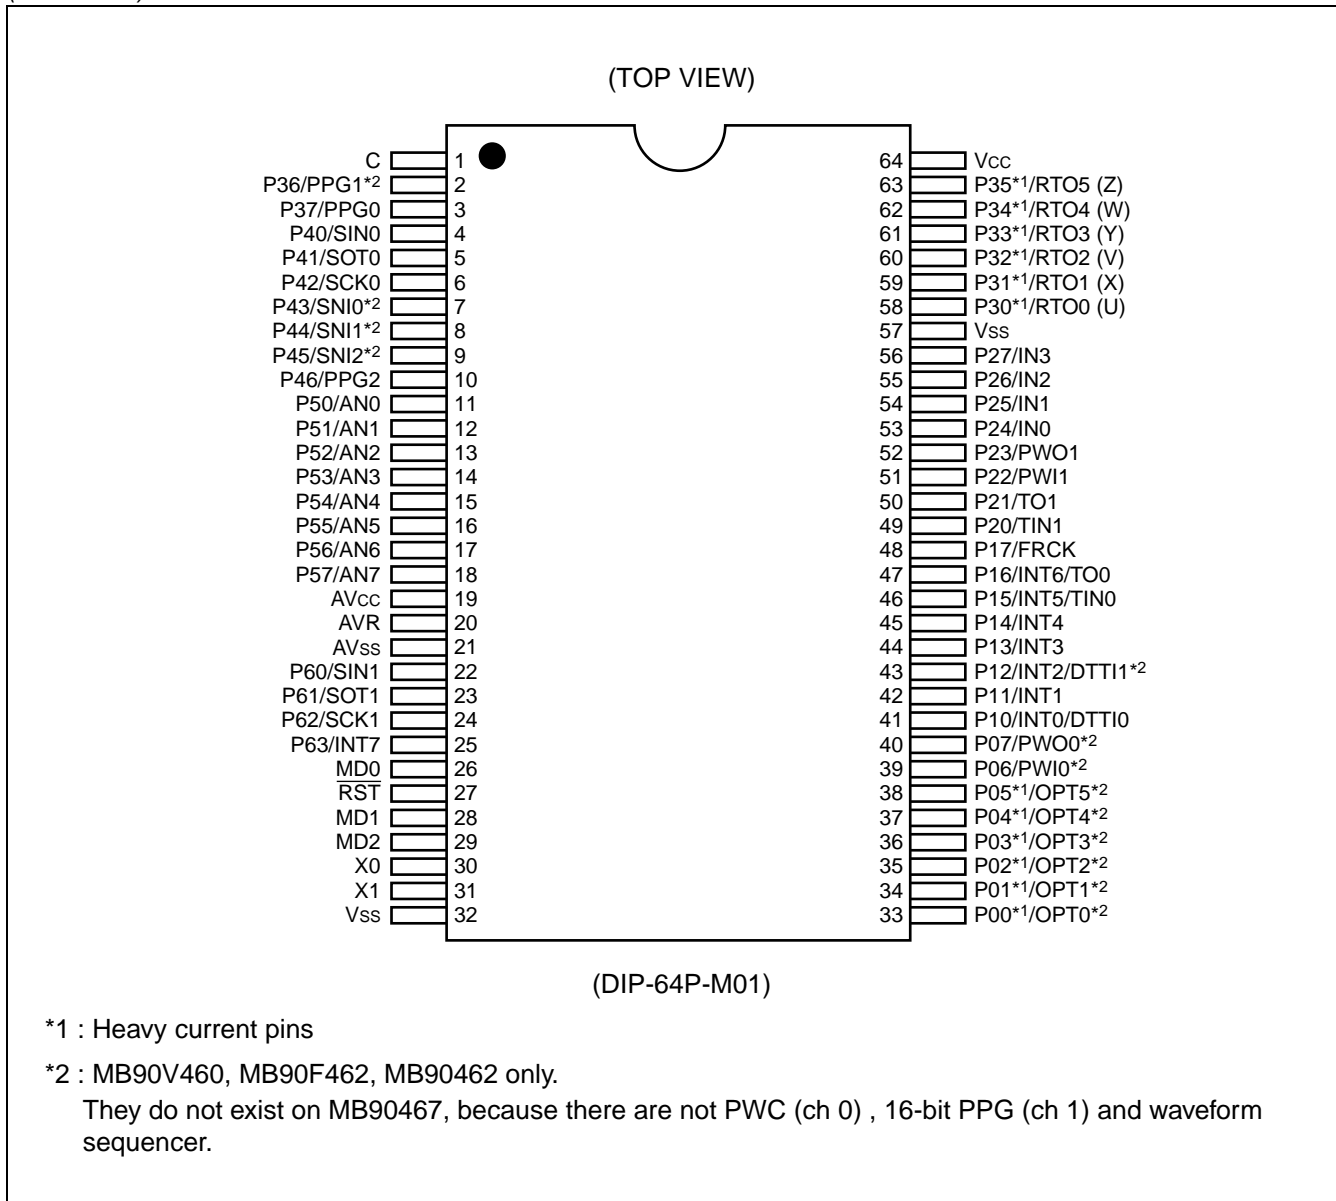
(TOP VIEW)

C 1
P36/PPG1*2 2
P37/PPG0 3
P40/SIN0 4
P41/SOT0 5
P42/SCK0 6
P43/SNI0*2 7
P44/SNI1*2 8
P45/SNI2*2 9
P46/PPG2 10
P50/AN0 11
P51/AN1 12
P52/AN2 13
P53/AN3 14
P54/AN4 15
P55/AN5 16
P56/AN6 17
P57/AN7 18
AVcc 19
AVR 20
AVss 21
P60/SIN1 22
P61/SOT1 23
P62/SCK1 24
P63/INT7 25
MD0 26
$\overline{RST}$ 27
MD1 28
MD2 29
X0 30
X1 31
Vss 32

64 Vcc
63 P35*1/RTO5 (Z)
62 P34*1/RTO4 (W)
61 P33*1/RTO3 (Y)
60 P32*1/RTO2 (V)
59 P31*1/RTO1 (X)
58 P30*1/RTO0 (U)
57 Vss
56 P27/IN3
55 P26/IN2
54 P25/IN1
53 P24/IN0
52 P23/PWO1
51 P22/PWI1
50 P21/TO1
49 P20/TIN1
48 P17/FRCK
47 P16/INT6/TO0
46 P15/INT5/TIN0
45 P14/INT4
44 P13/INT3
43 P12/INT2/DTTI1*2
42 P11/INT1
41 P10/INT0/DTTI0
40 P07/PWO0*2
39 P06/PWI0*2
38 P05*1/OPT5*2
37 P04*1/OPT4*2
36 P03*1/OPT3*2
35 P02*1/OPT2*2
34 P01*1/OPT1*2
33 P00*1/OPT0*2

(DIP-64P-M01)

*1 : Heavy current pins

*2 : MB90V460, MB90F462, MB90462 only.
They do not exist on MB90467, because there are not PWC (ch 0) , 16-bit PPG (ch 1) and waveform sequencer.